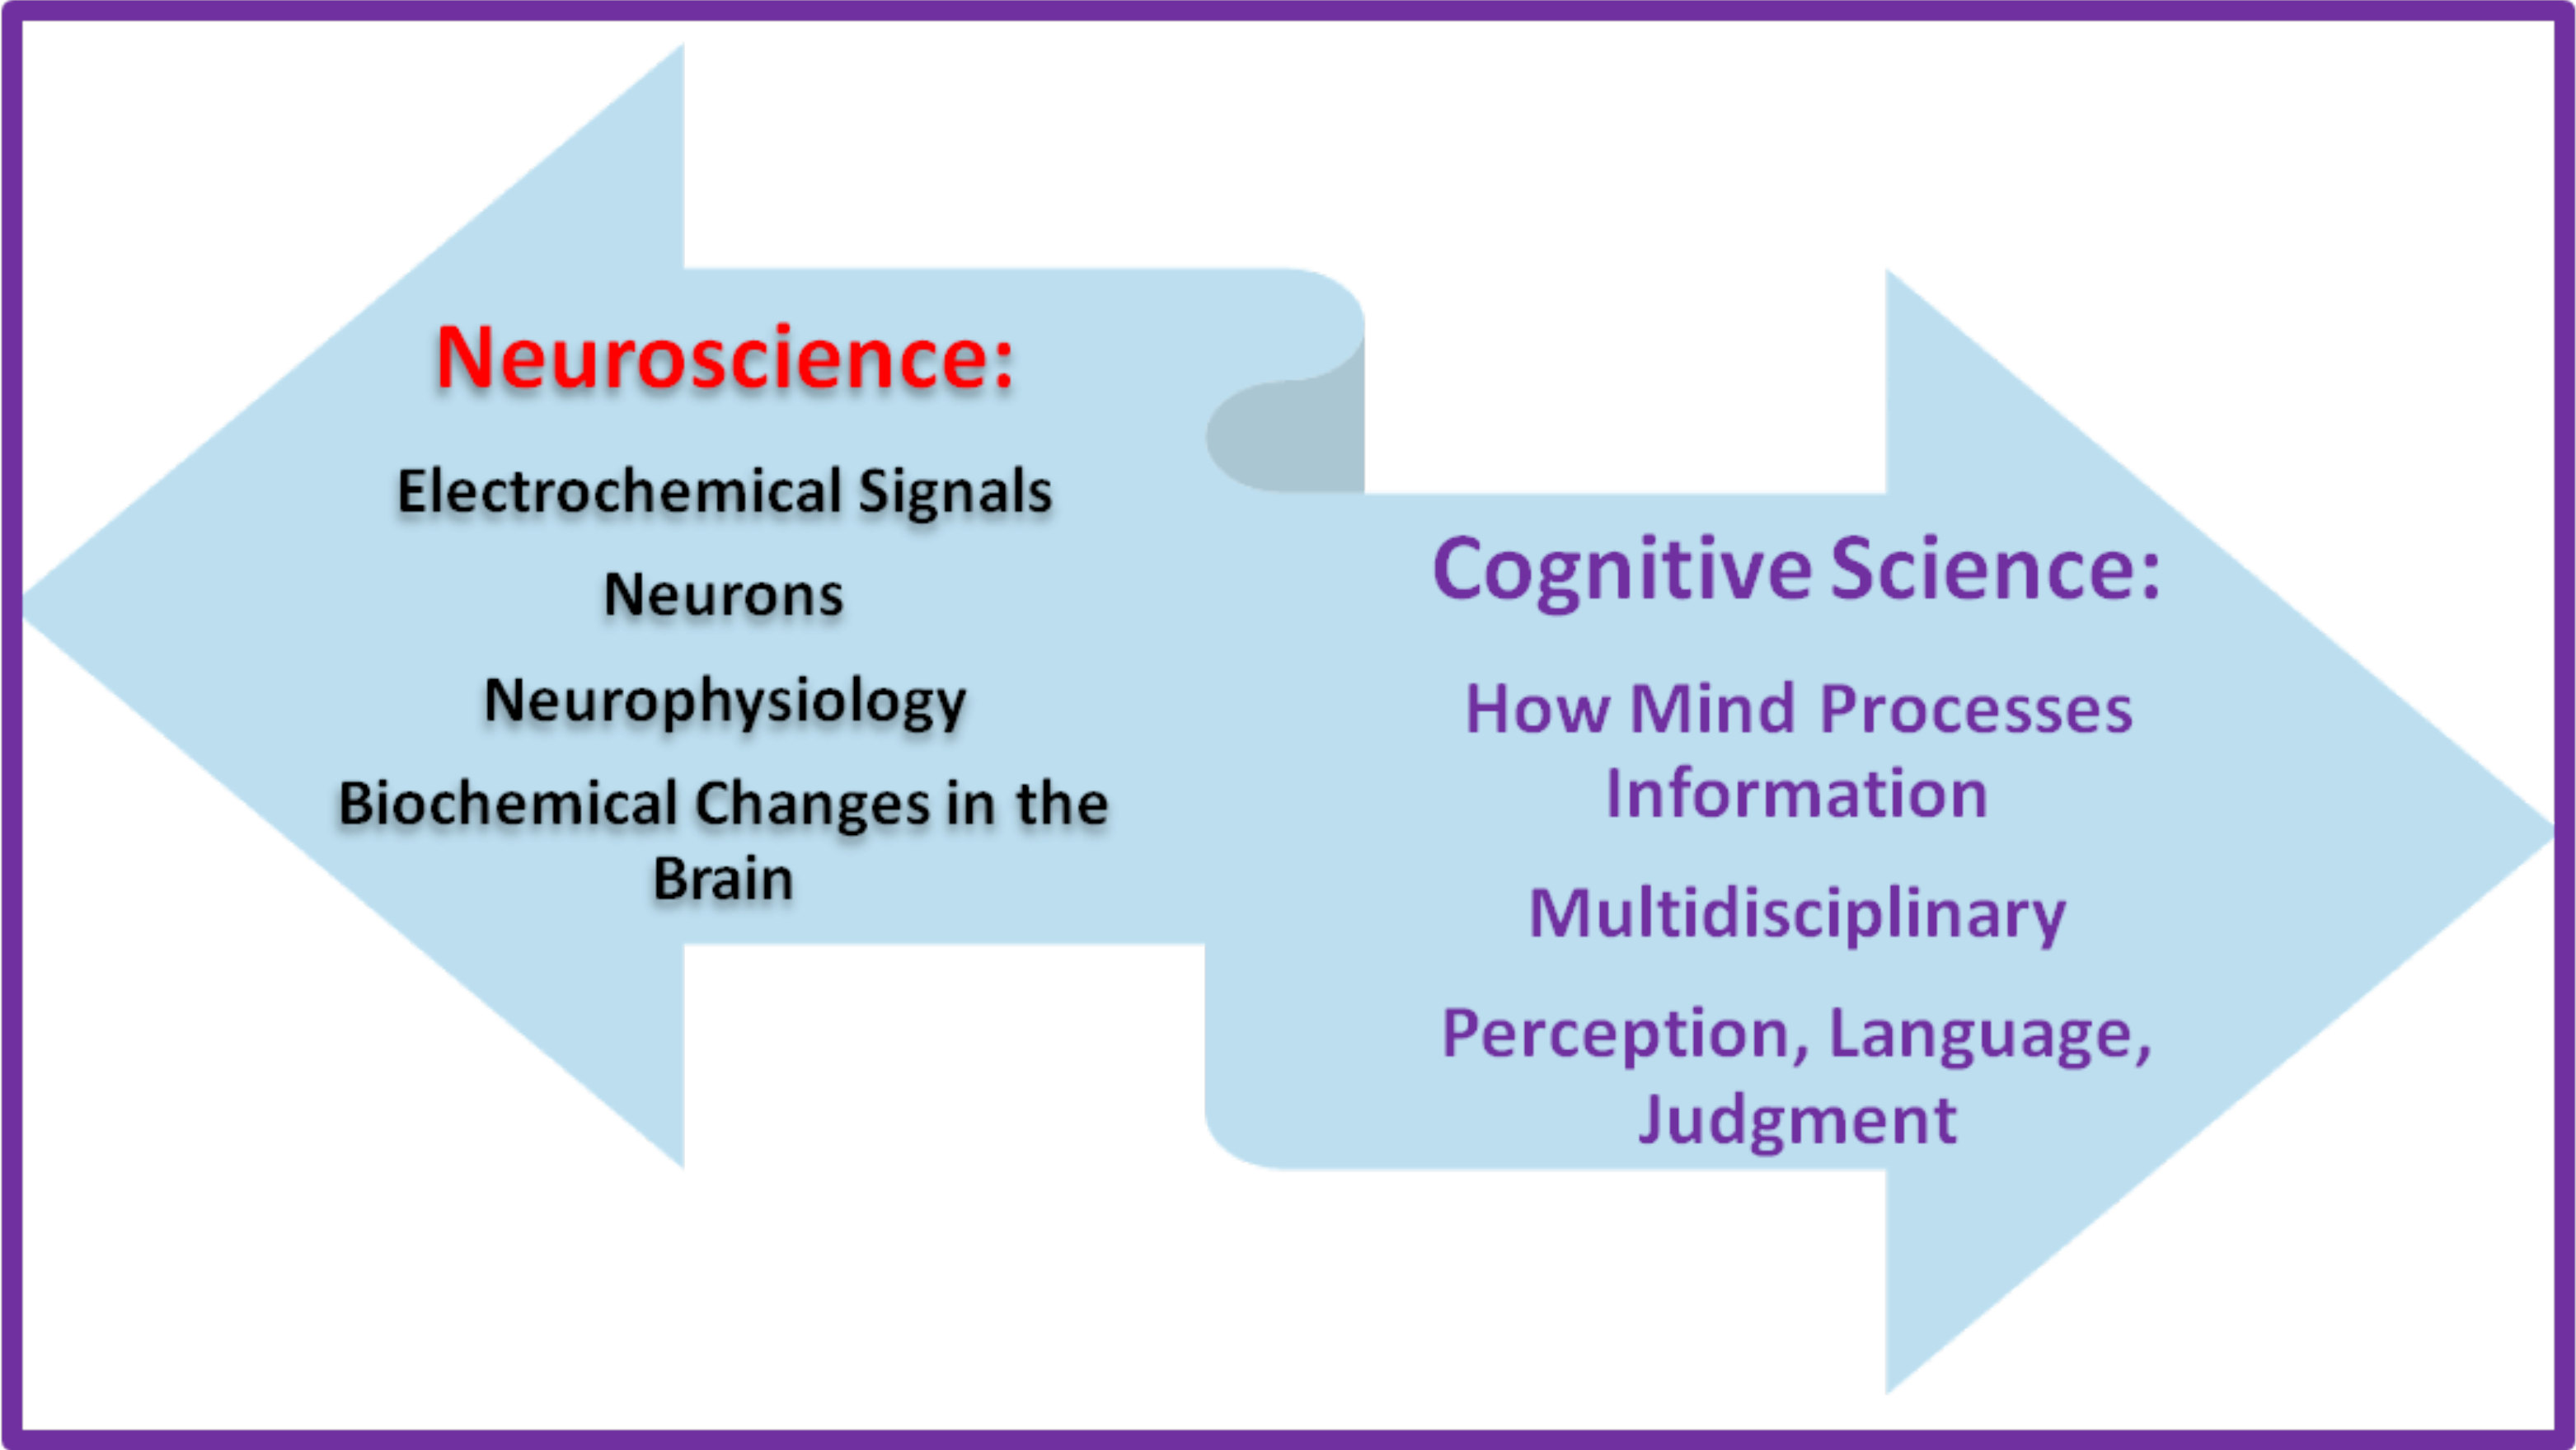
Neuroscience:

Electrochemical Signals

Neurons

Neurophysiology

Biochemical Changes in the Brain

Cognitive Science:

How Mind Processes Information

Multidisciplinary

Perception, Language, Judgment